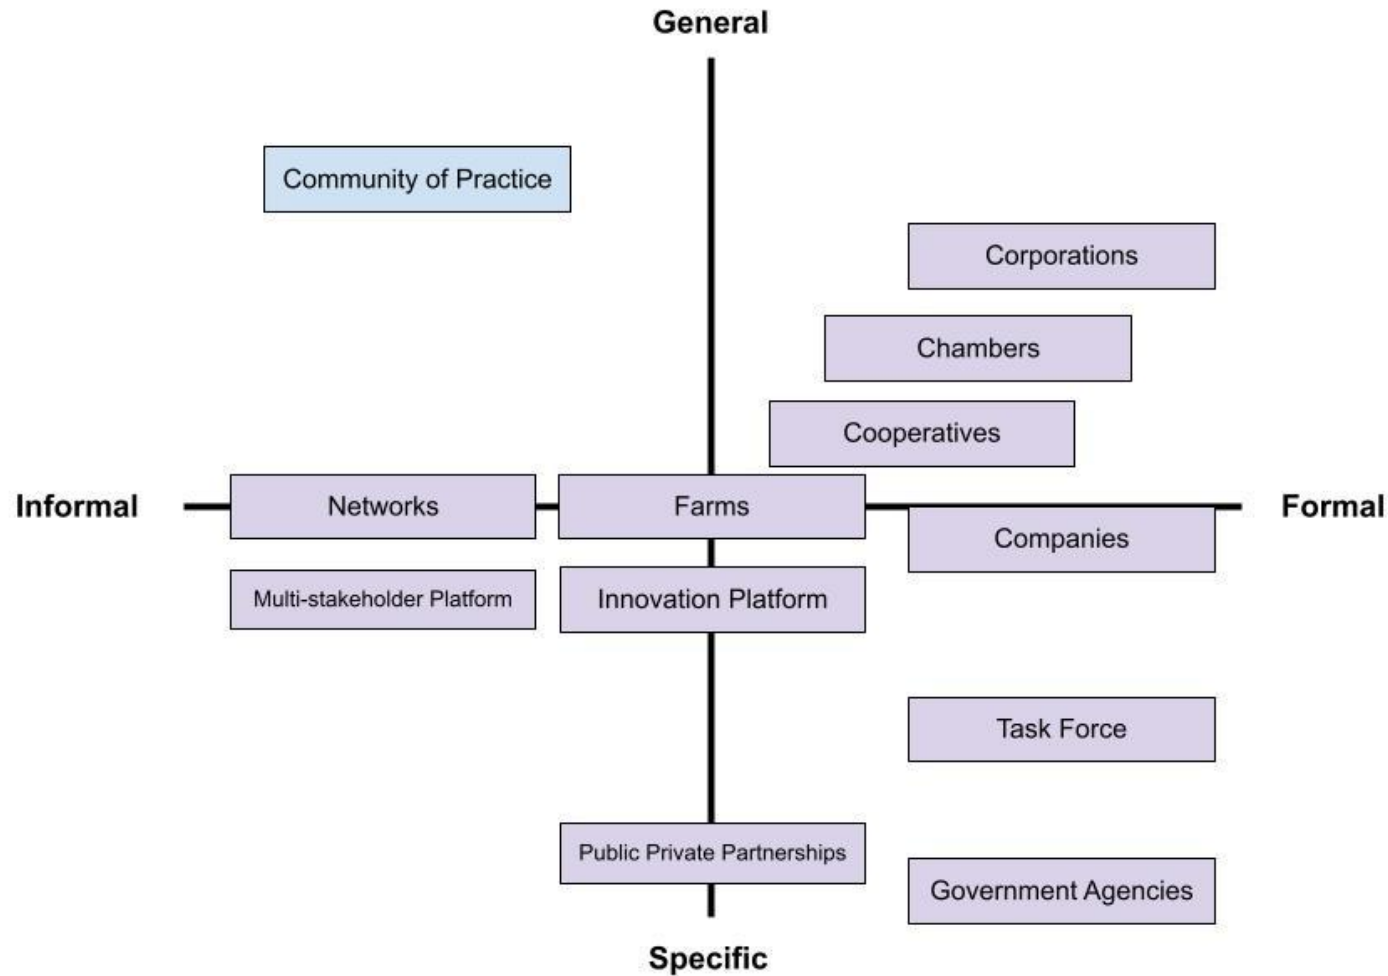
General

Community of Practice

Corporations

Chambers

Cooperatives

Informal

Networks

Farms

Formal

Companies

Multi-stakeholder Platform

Innovation Platform

Task Force

Public Private Partnerships

Government Agencies

Specific